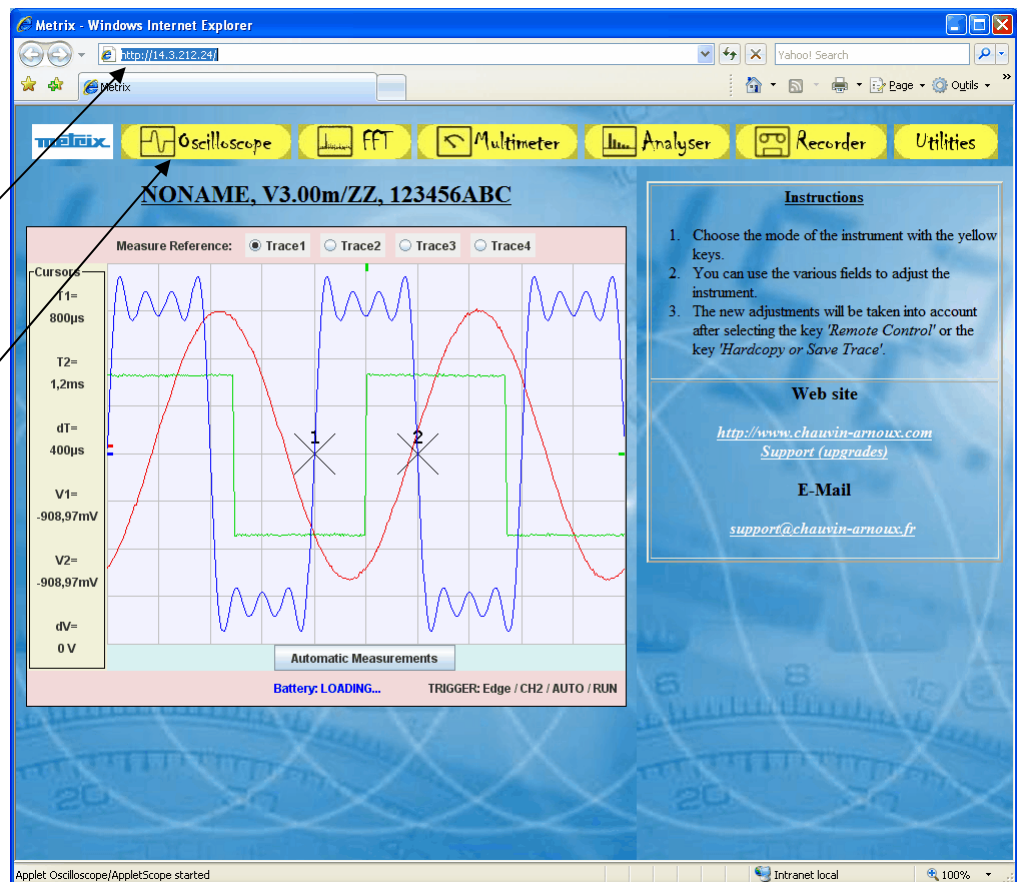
Metrix - Windows Internet Explorer

http://14.3.212.24/

Yahoo! Search

Metrix

Page ▾ Outils ▾

metrix Oscilloscope FFT Multimeter Analyser Recorder Utilities

NONAME, V3.00m/ZZ, 123456ABC

Measure Reference: Trace1 Trace2 Trace3 Trace4

Cursors
T1=
800µs

T2=
1,2ms

dT=
400µs

V1=
-908,97mV

V2=
-908,97mV

dV=
0 V

1

2

Automatic Measurements

Battery: LOADING... TRIGGER: Edge / CH2 / AUTO / RUN

Instructions

1. Choose the mode of the instrument with the yellow keys.
2. You can use the various fields to adjust the instrument.
3. The new adjustments will be taken into account after selecting the key *'Remote Control'* or the key *'Hardcopy or Save Trace'*.

Web site

http://www.chauvin-arnoux.com
Support (upgrades)

E-Mail

support@chauvin-arnoux.fr

Applet Oscilloscope/AppletScope started

Intranet local

100%